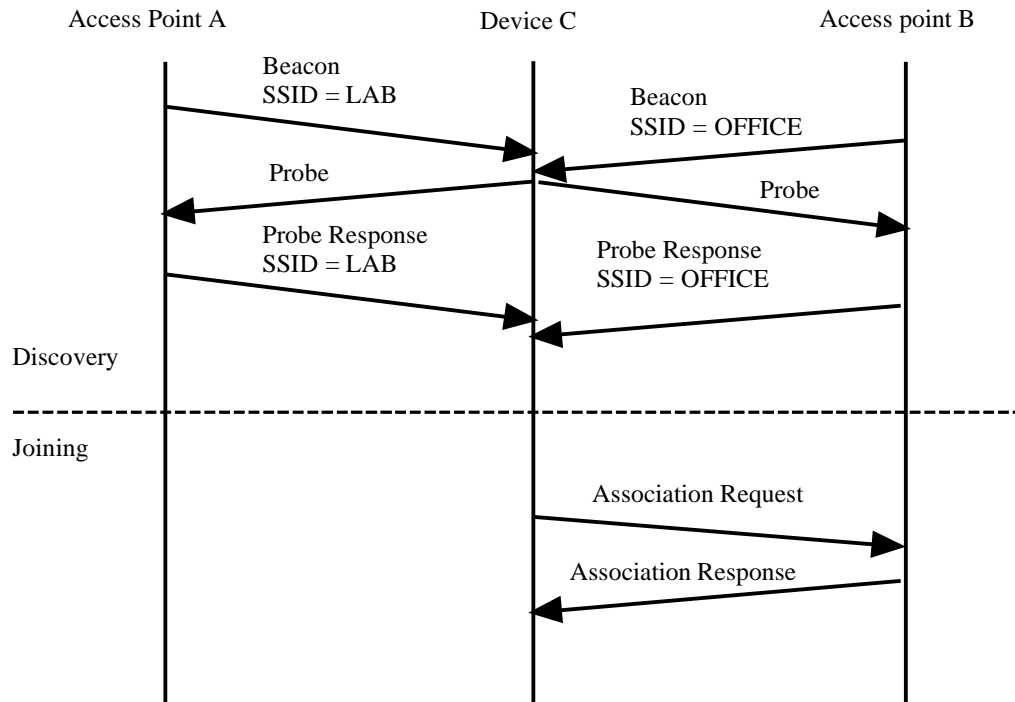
Access Point A

Device C

Access point B

Beacon
SSID = LAB

Beacon
SSID = OFFICE

Probe

Probe

Probe Response
SSID = LAB

Probe Response
SSID = OFFICE

Discovery

Joining

Association Request

Association Response